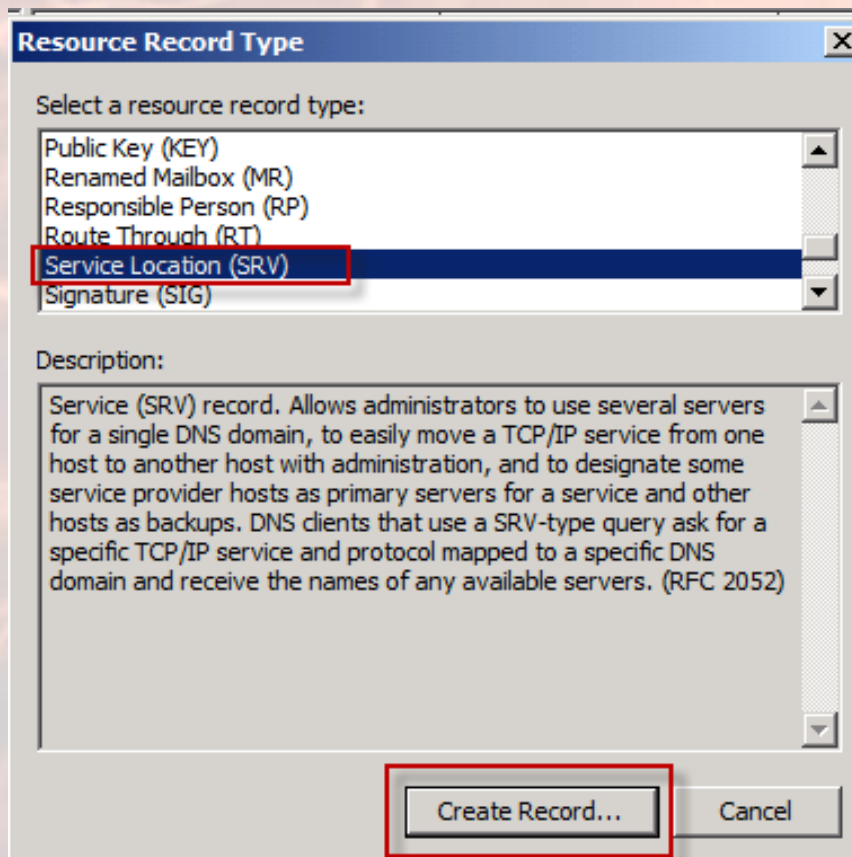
Resource Record Type

Select a resource record type:

Public Key (KEY)
Renamed Mailbox (MR)
Responsible Person (RP)
Route Through (RT)
Service Location (SRV)
Signature (SIG)

Description:

Service (SRV) record. Allows administrators to use several servers for a single DNS domain, to easily move a TCP/IP service from one host to another host with administration, and to designate some service provider hosts as primary servers for a service and other hosts as backups. DNS clients that use a SRV-type query ask for a specific TCP/IP service and protocol mapped to a specific DNS domain and receive the names of any available servers. (RFC 2052)

Create Record...

Cancel